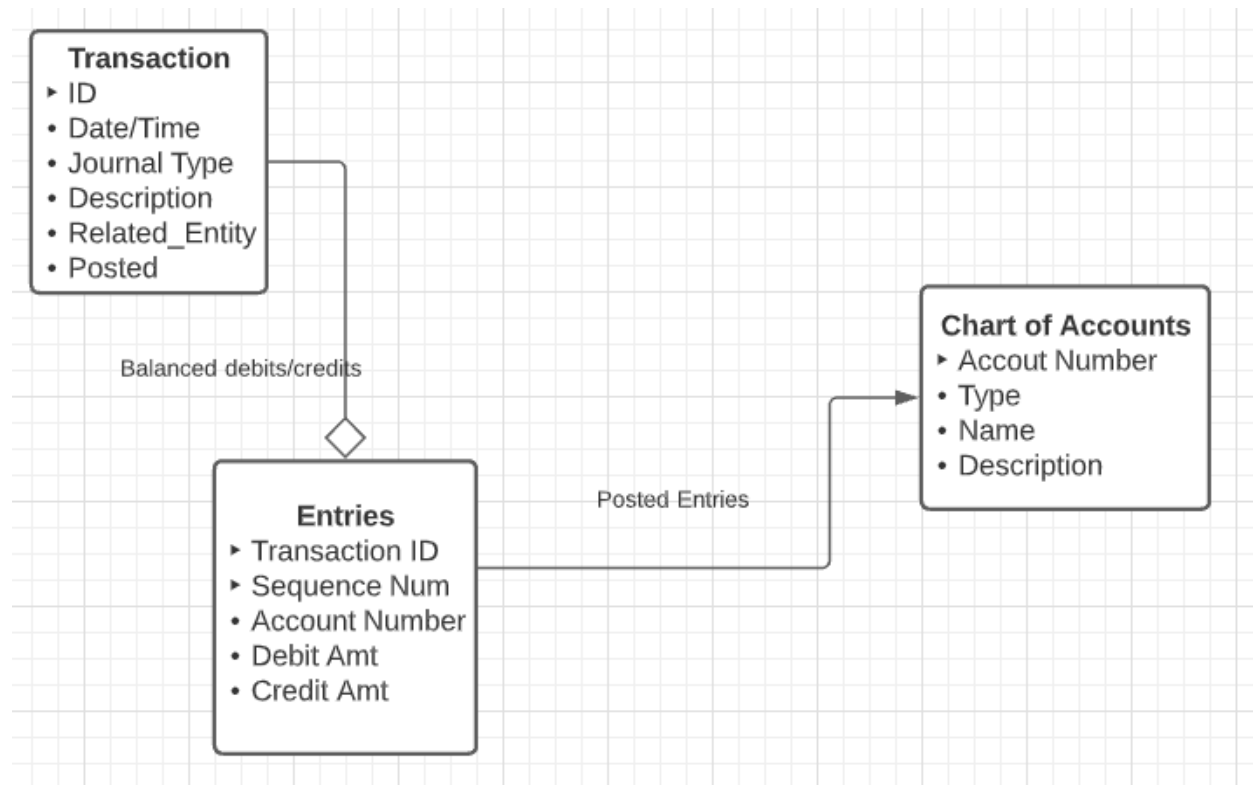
Transcription
‣ ID
• Date/Time
• Journal Type
• Description
• Related_Entity
• Posted

Balanced debits/credits

Entries
‣ Transaction ID
‣ Sequence Num
• Account Number
• Debit Amt
• Credit Amt

Posted Entries

Chart of Accounts
‣ Accout Number
• Type
• Name
• Description